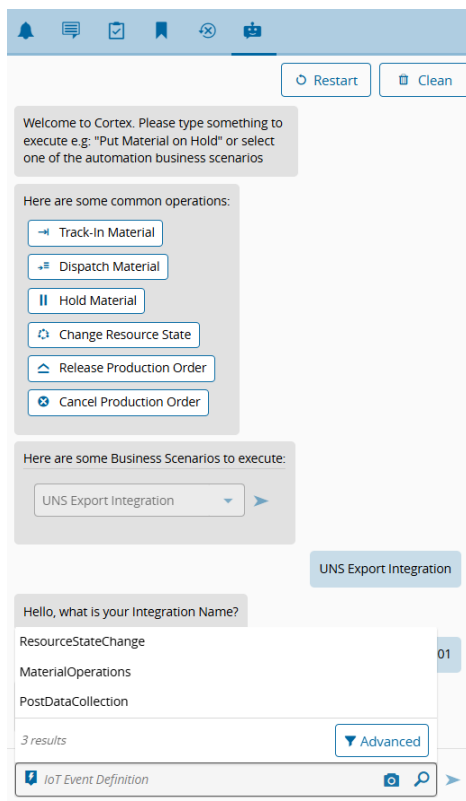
Restart

Clean

Welcome to Cortex. Please type something to execute e.g: "Put Material on Hold" or select one of the automation business scenarios

Here are some common operations:

Track-In Material

Dispatch Material

Hold Material

Change Resource State

Release Production Order

Cancel Production Order

Here are some Business Scenarios to execute:

UNS Export Integration

UNS Export Integration

Hello, what is your Integration Name?

ResourceStateChange

MaterialOperations

PostDataCollection

01

3 results

Advanced

IoT Event Definition